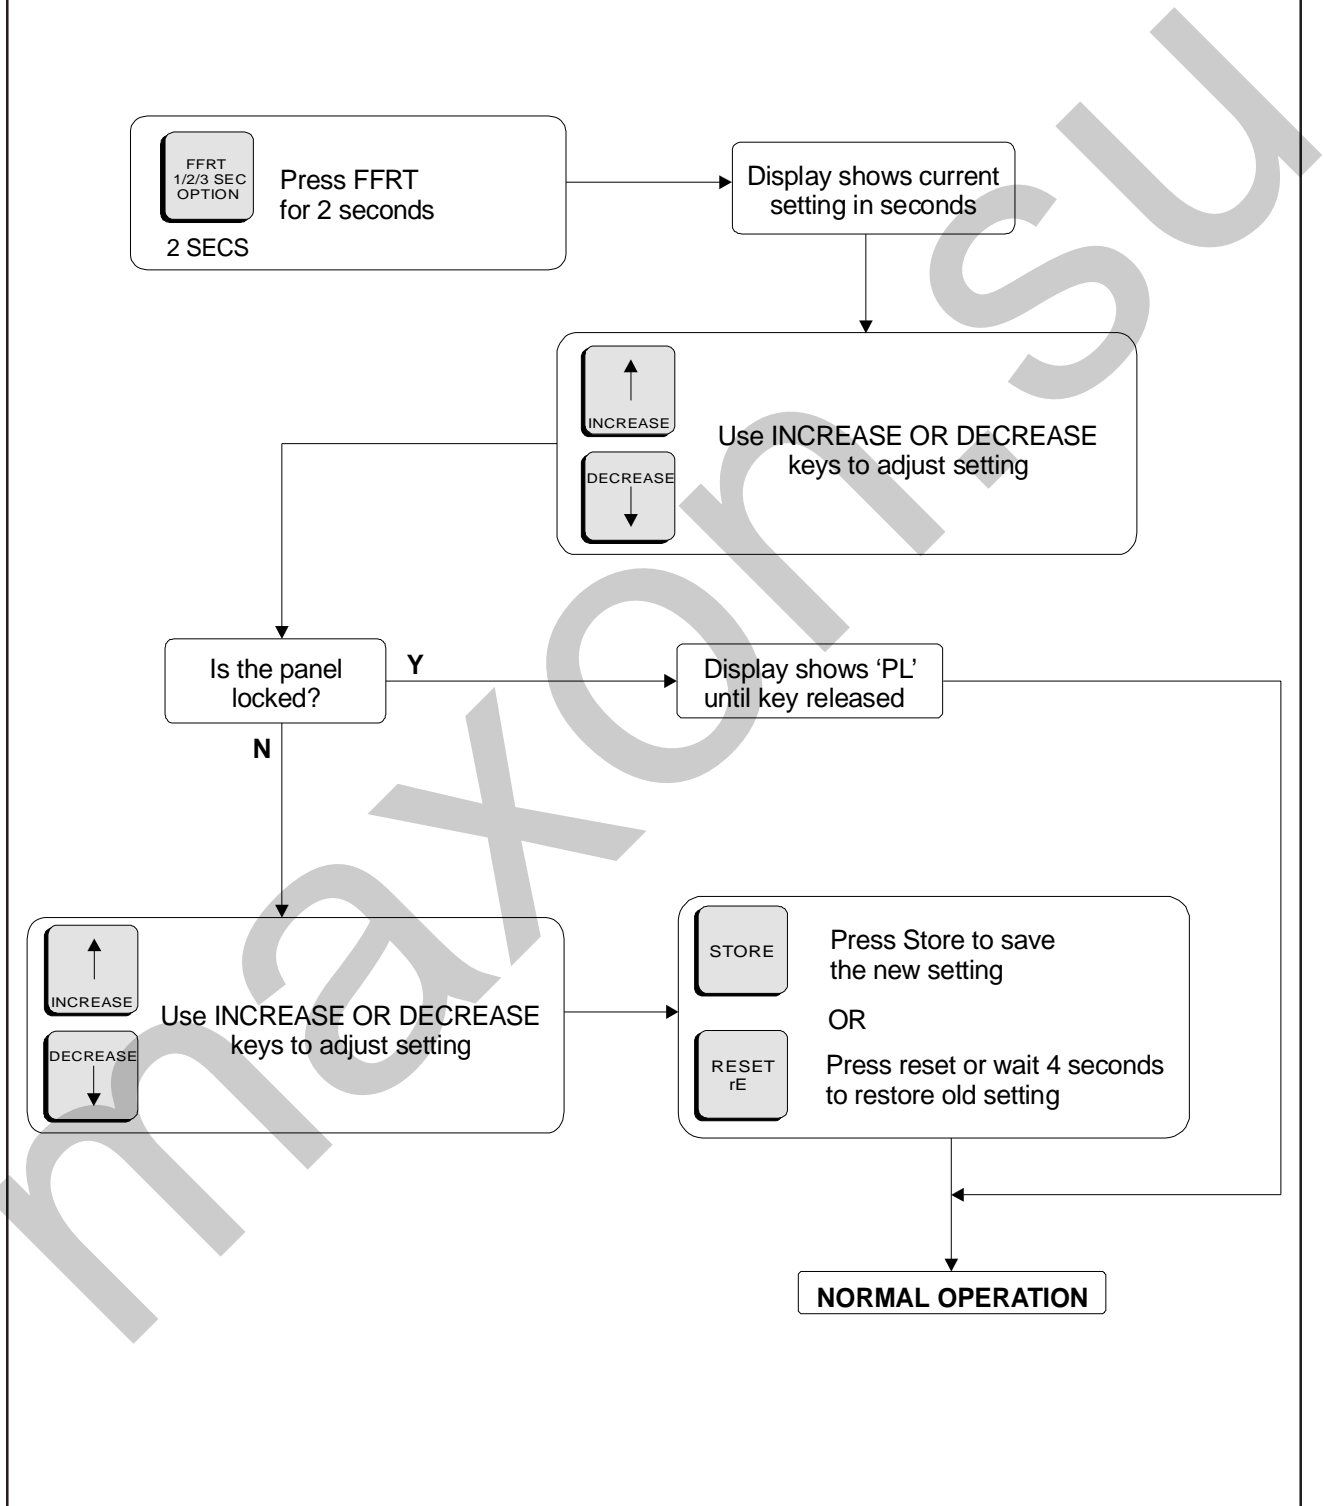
FFRT
1/2/3 SEC
OPTION

2 SECS

Press FFRT
for 2 seconds

Display shows current setting in seconds

INCREASE

DECREASE

Use INCREASE OR DECREASE keys to adjust setting

Is the panel locked?

Y

N

Display shows ‘PL’ until key released

INCREASE

DECREASE

Use INCREASE OR DECREASE keys to adjust setting

STORE

Press Store to save the new setting

OR

RESET
rE

Press reset or wait 4 seconds to restore old setting

NORMAL OPERATION

maxon.su